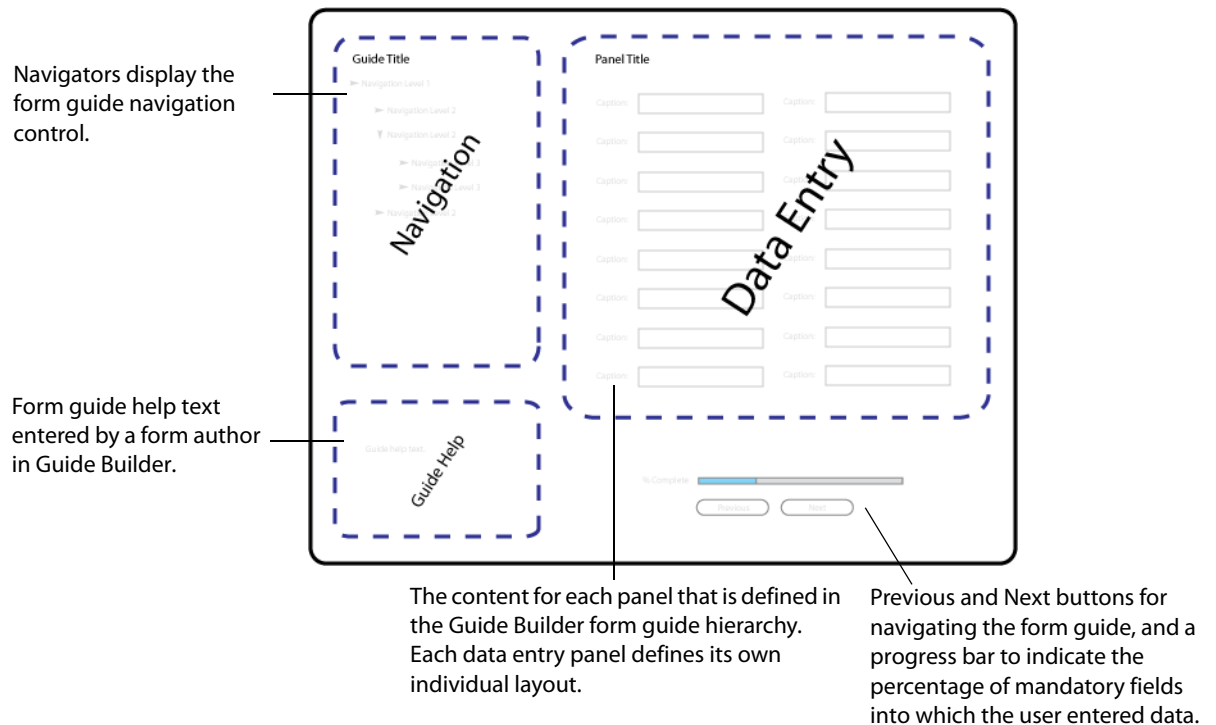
Navigators display the form guide navigation control.

Guide Title

Navigation Level 1

Navigation Level 2

Navigation Level 2

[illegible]

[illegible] Level 3

Navigation Level 2

Navigation

Panel Title

| Caption: | | Caption: | |
|---|---|---|---|
| Caption: | | Caption: | |
| Caption: | | Caption: | |
| Caption: | | Caption: | |
| Caption: | | Caption: | |
| Caption: | | Caption: | |
| Caption: | | Caption: | |
| Caption: | | Caption: | |

Data Entry

Form guide help text entered by a form author in Guide Builder.

Guide help text.

Guide Help

% Complete

Previous

Next

The content for each panel that is defined in the Guide Builder form guide hierarchy. Each data entry panel defines its own individual layout.

Previous and Next buttons for navigating the form guide, and a progress bar to indicate the percentage of mandatory fields into which the user entered data.